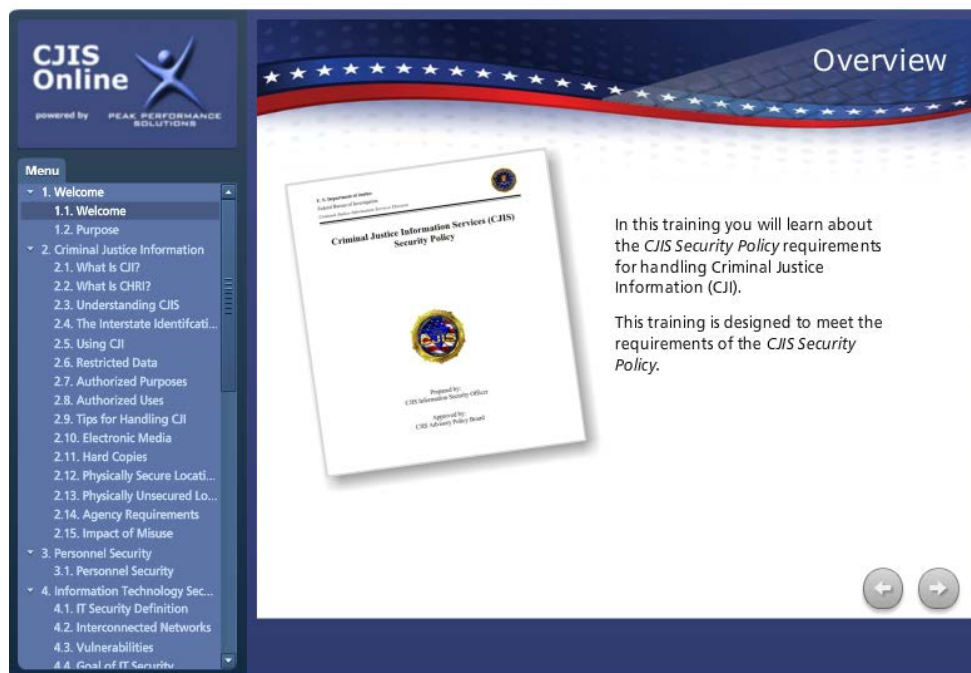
CJIS Online

powered by PEAK PERFORMANCE SOLUTIONS

Menu

1. Welcome
1.1. Welcome
1.2. Purpose
2. Criminal Justice Information
2.1. What Is CJI?
2.2. What Is CHRI?
2.3. Understanding CJIS
2.4. The Interstate Identificati...
2.5. Using CJI
2.6. Restricted Data
2.7. Authorized Purposes
2.8. Authorized Uses
2.9. Tips for Handling CJI
2.10. Electronic Media
2.11. Hard Copies
2.12. Physically Secure Locati...
2.13. Physically Unsecured Lo...
2.14. Agency Requirements
2.15. Impact of Misuse
3. Personnel Security
3.1. Personnel Security
4. Information Technology Sec...
4.1. IT Security Definition
4.2. Interconnected Networks
4.3. Vulnerabilities
4.4. Goal of IT Security

Overview

U. S. Department of Justice
Federal Bureau of Investigation
Criminal Justice Information Services Division

Criminal Justice Information Services (CJIS) Security Policy

Prepared by:
CJIS Information Security Officer

Approved by:
CJIS Advisory Policy Board

In this training you will learn about the *CJIS Security Policy* requirements for handling Criminal Justice Information (CJI).

This training is designed to meet the requirements of the *CJIS Security Policy*.